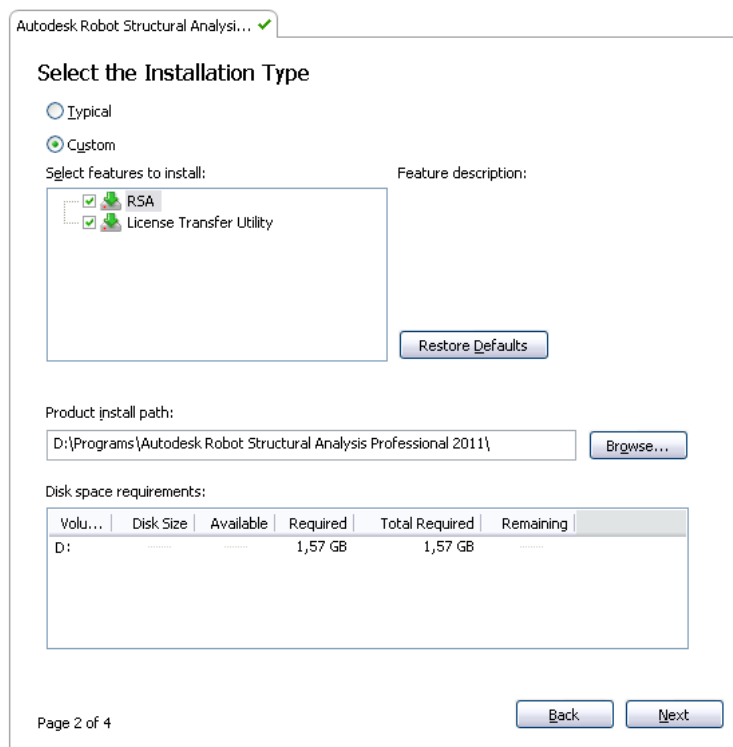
Autodesk Robot Structural Analysi...

Select the Installation Type

Typical

Custom

Select features to install:

RSA

License Transfer Utility

Feature description:

Restore Defaults

Product install path:

D:\Programs\Autodesk Robot Structural Analysis Professional 2011\

Browse...

Disk space requirements:

| Volu... | Disk Size | Available | Required | Total Required | Remaining |
|---|---|---|---|---|---|
| D: | ....... | ....... | 1,57 GB | 1,57 GB | ....... |

Page 2 of 4

Back

Next